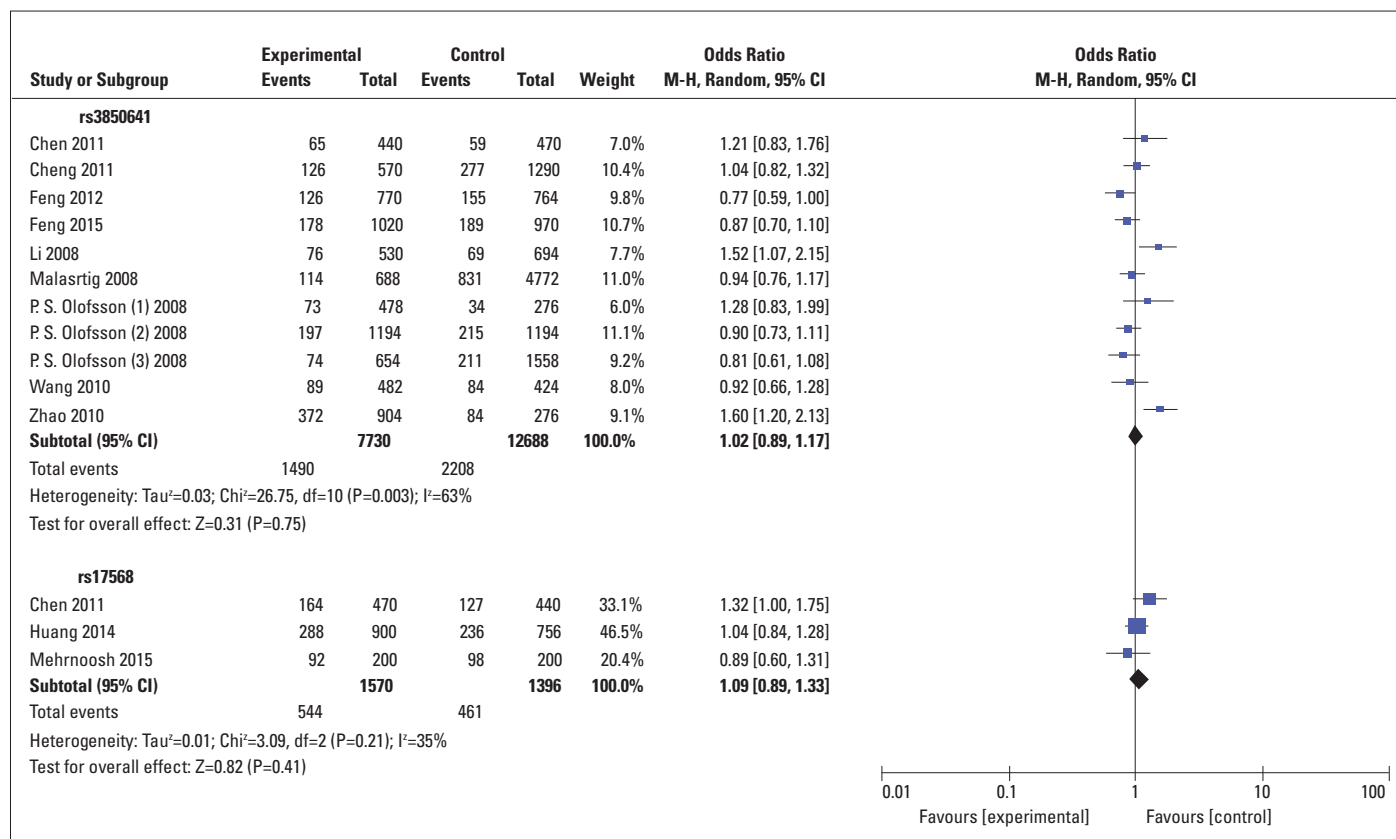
| Study or Subgroup | Experimental Events | Experimental Total | Control Events | Control Total | Weight | Odds Ratio M-H, Random, 95% CI |
|---|---|---|---|---|---|---|
| **rs3850641** | | | | | | |
| Chen 2011 | 65 | 440 | 59 | 470 | 7.0% | 1.21 [0.83, 1.76] |
| Cheng 2011 | 126 | 570 | 277 | 1290 | 10.4% | 1.04 [0.82, 1.32] |
| Feng 2012 | 126 | 770 | 155 | 764 | 9.8% | 0.77 [0.59, 1.00] |
| Feng 2015 | 178 | 1020 | 189 | 970 | 10.7% | 0.87 [0.70, 1.10] |
| Li 2008 | 76 | 530 | 69 | 694 | 7.7% | 1.52 [1.07, 2.15] |
| Malasrtig 2008 | 114 | 688 | 831 | 4772 | 11.0% | 0.94 [0.76, 1.17] |
| P. S. Olofsson (1) 2008 | 73 | 478 | 34 | 276 | 6.0% | 1.28 [0.83, 1.99] |
| P. S. Olofsson (2) 2008 | 197 | 1194 | 215 | 1194 | 11.1% | 0.90 [0.73, 1.11] |
| P. S. Olofsson (3) 2008 | 74 | 654 | 211 | 1558 | 9.2% | 0.81 [0.61, 1.08] |
| Wang 2010 | 89 | 482 | 84 | 424 | 8.0% | 0.92 [0.66, 1.28] |
| Zhao 2010 | 372 | 904 | 84 | 276 | 9.1% | 1.60 [1.20, 2.13] |
| **Subtotal (95% CI)** | | **7730** | | **12688** | **100.0%** | **1.02 [0.89, 1.17]** |
| Total events | 1490 | | 2208 | | | |

Heterogeneity: Tau²=0.03; Chi²=26.75, df=10 (P=0.003); I²=63%
Test for overall effect: Z=0.31 (P=0.75)

| Study or Subgroup | Experimental Events | Experimental Total | Control Events | Control Total | Weight | Odds Ratio M-H, Random, 95% CI |
|---|---|---|---|---|---|---|
| **rs17568** | | | | | | |
| Chen 2011 | 164 | 470 | 127 | 440 | 33.1% | 1.32 [1.00, 1.75] |
| Huang 2014 | 288 | 900 | 236 | 756 | 46.5% | 1.04 [0.84, 1.28] |
| Mehrnoosh 2015 | 92 | 200 | 98 | 200 | 20.4% | 0.89 [0.60, 1.31] |
| **Subtotal (95% CI)** | | **1570** | | **1396** | **100.0%** | **1.09 [0.89, 1.33]** |
| Total events | 544 | | 461 | | | |

Heterogeneity: Tau²=0.01; Chi²=3.09, df=2 (P=0.21); I²=35%
Test for overall effect: Z=0.82 (P=0.41)

Odds Ratio
M-H, Random, 95% CI

0.01 0.1 1 10 100
Favours [experimental] Favours [control]